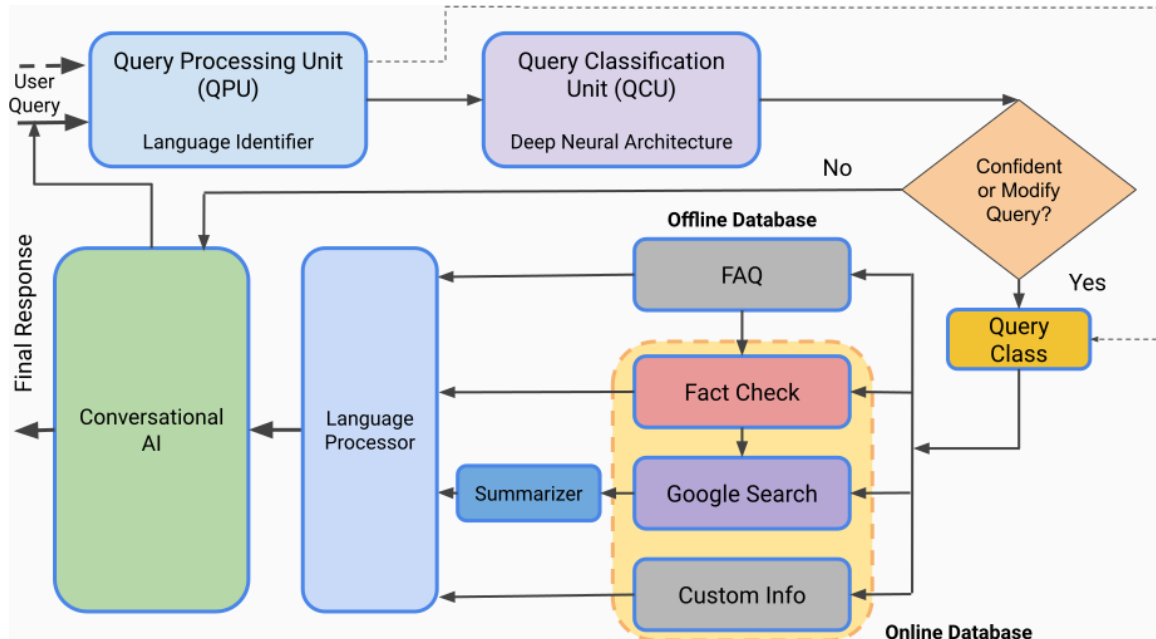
User Query

Query Processing Unit (QPU)

Language Identifier

Query Classification Unit (QCU)

Deep Neural Architecture

No

Confident or Modify Query?

Yes

Final Response

Offline Database

FAQ

Query Class

Conversational AI

Language Processor

Fact Check

Summarizer

Google Search

Custom Info

Online Database